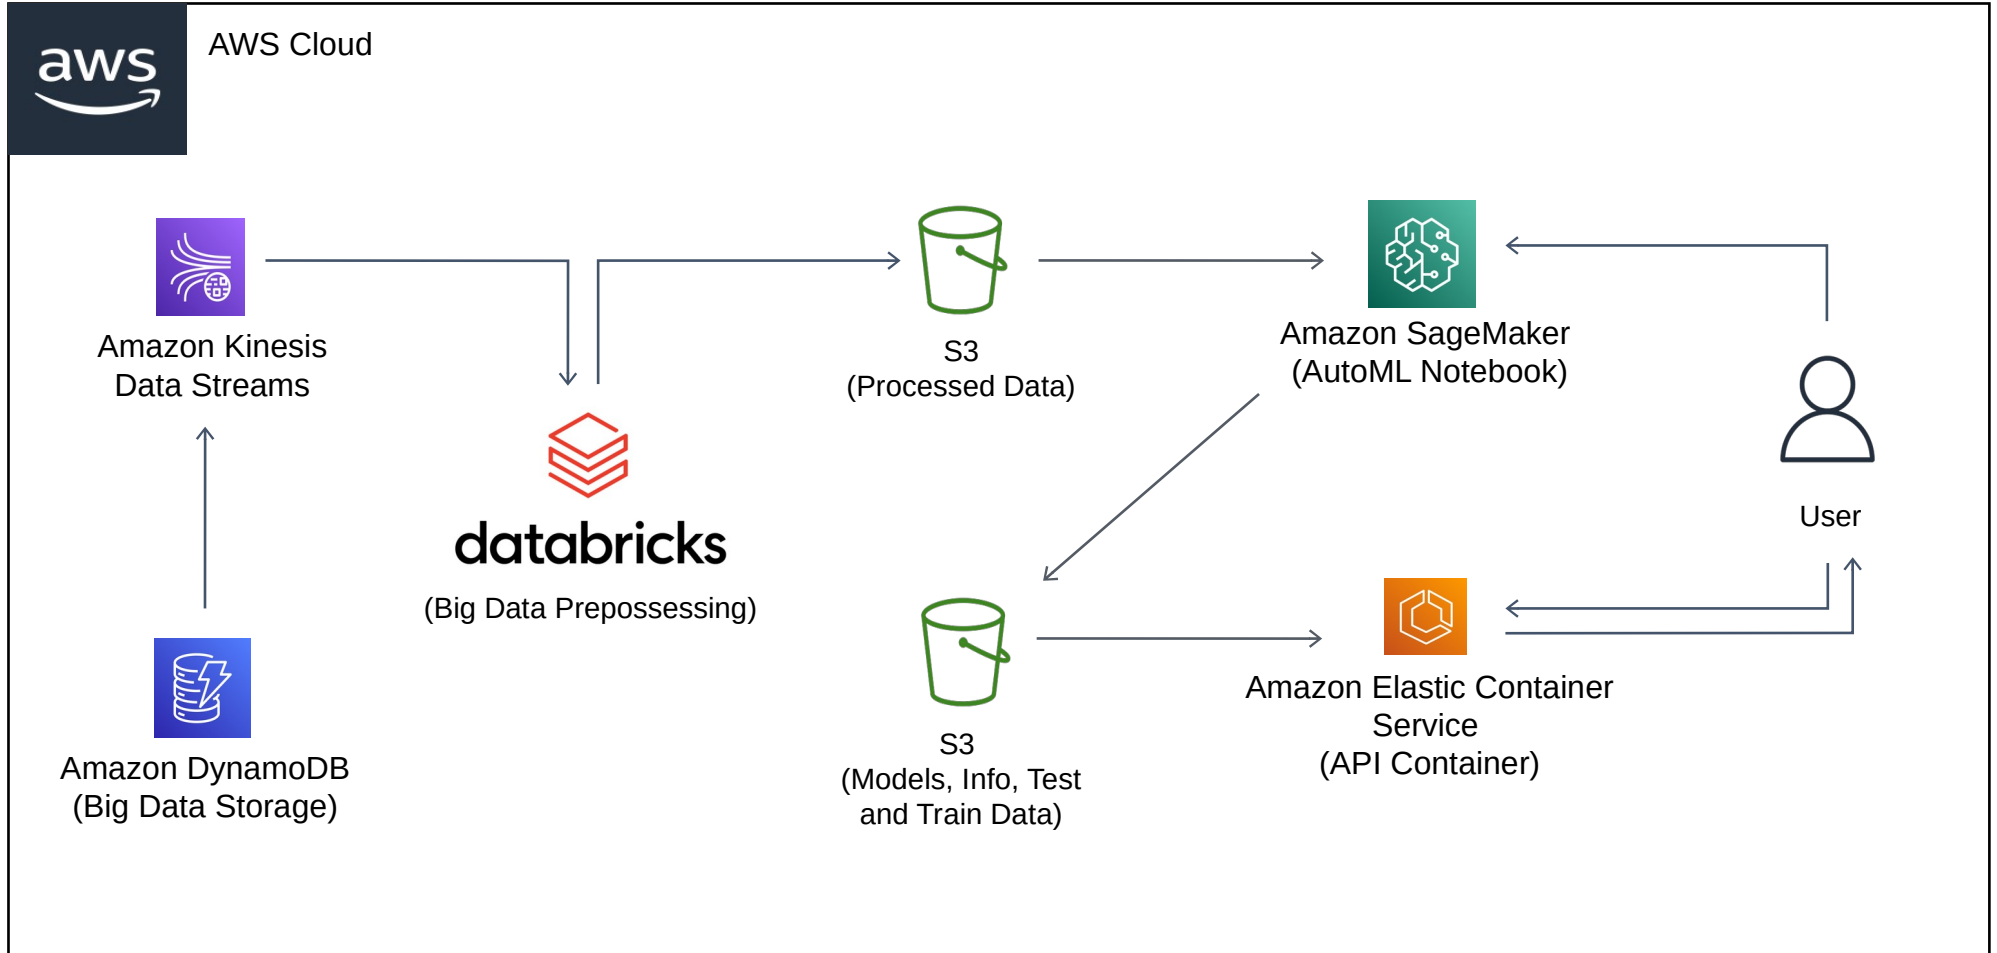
aws

AWS Cloud

Amazon Kinesis Data Streams

databricks

(Big Data Prepossessing)

S3
(Processed Data)

Amazon SageMaker
(AutoML Notebook)

User

Amazon DynamoDB
(Big Data Storage)

S3
(Models, Info, Test and Train Data)

Amazon Elastic Container Service
(API Container)